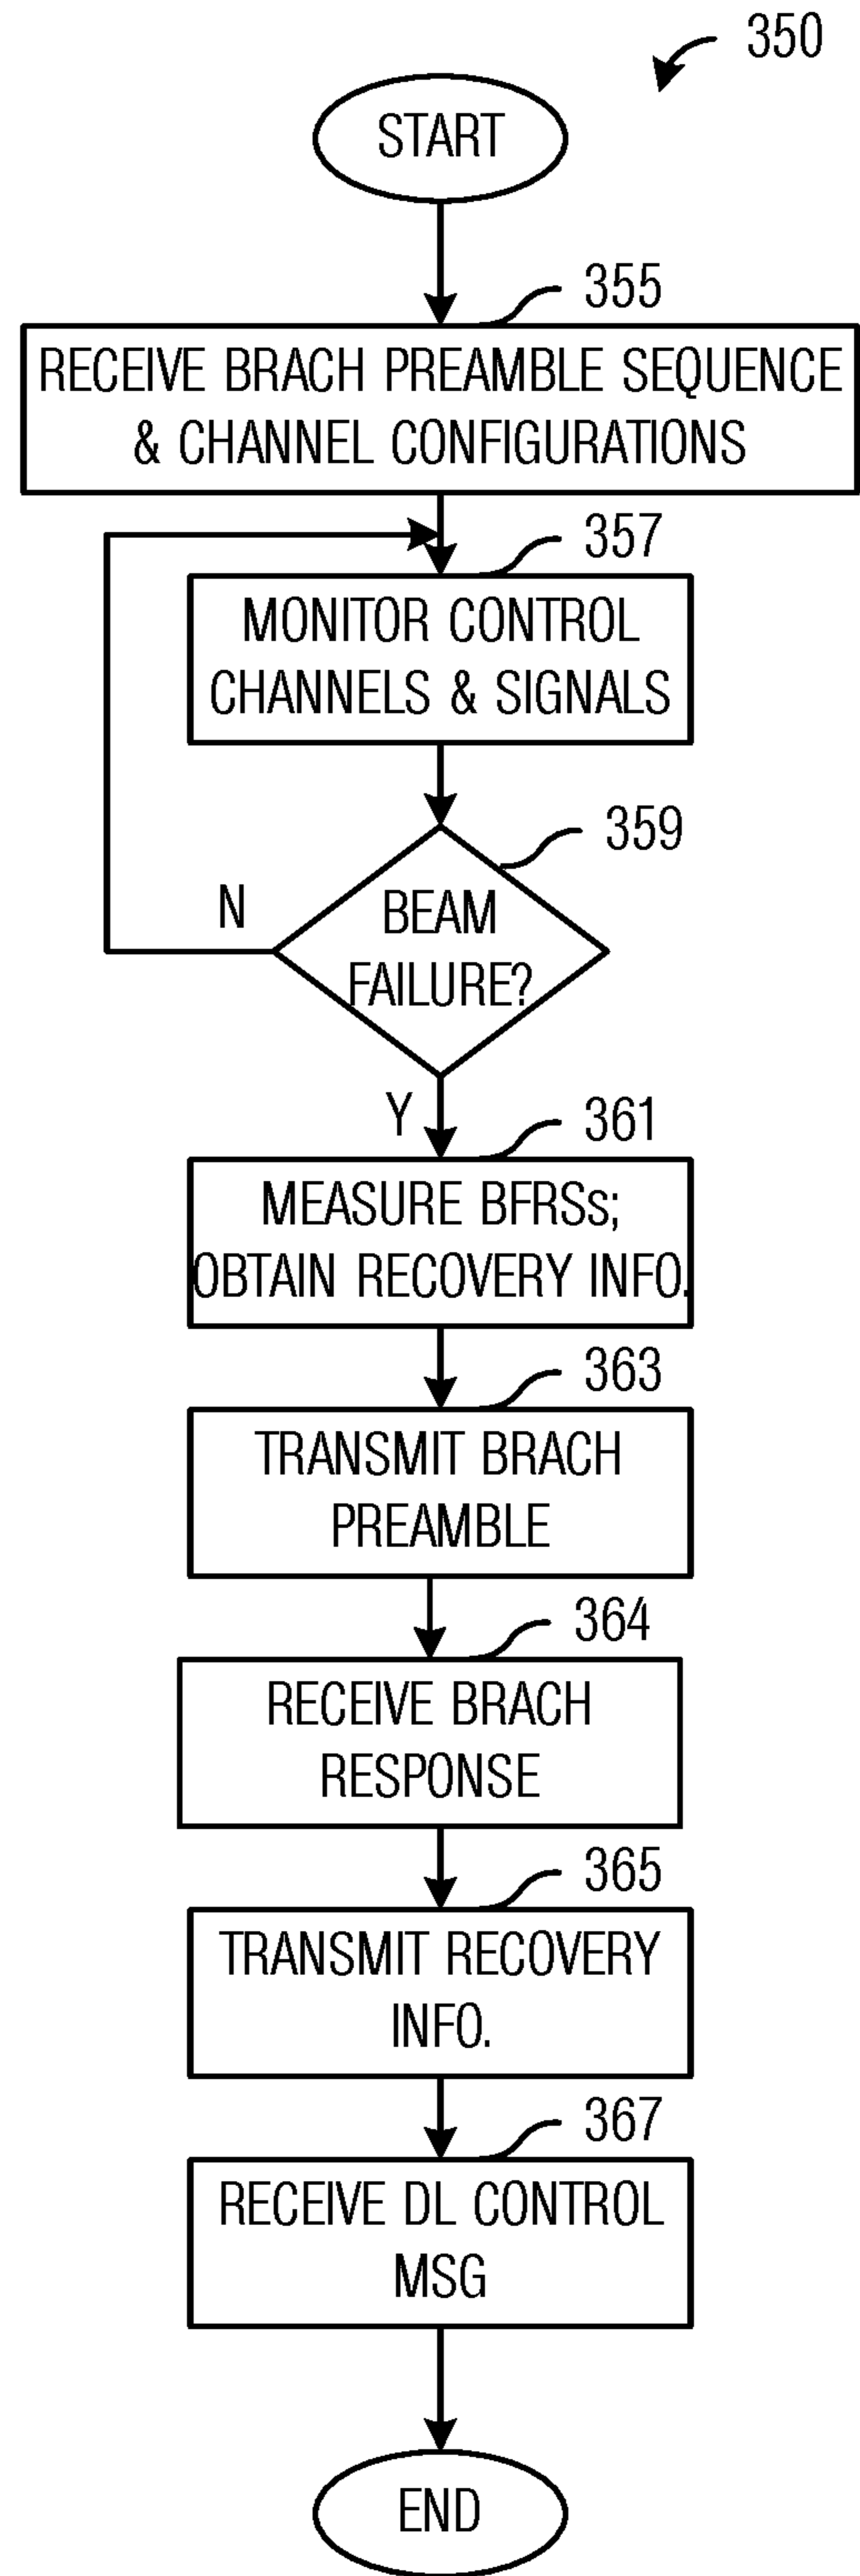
350

START

355

RECEIVE BRACH PREAMBLE SEQUENCE & CHANNEL CONFIGURATIONS

357

MONITOR CONTROL CHANNELS & SIGNALS

359

N

BEAM FAILURE?

Y

361

MEASURE BFRSs; OBTAIN RECOVERY INFO.

363

TRANSMIT BRACH PREAMBLE

364

RECEIVE BRACH RESPONSE

365

TRANSMIT RECOVERY INFO.

367

RECEIVE DL CONTROL MSG

END